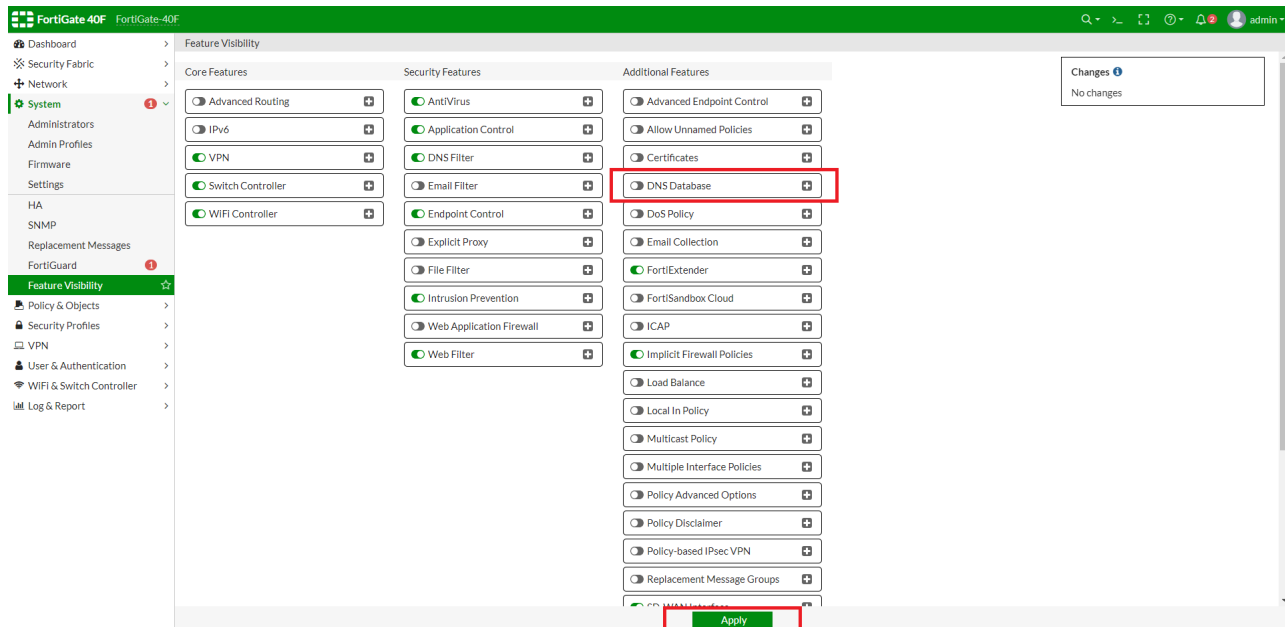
FortiGate 40F FortiGate-40F

admin

Dashboard
Security Fabric
Network
System 1
Administrators
Admin Profiles
Firmware
Settings
HA
SNMP
Replacement Messages
FortiGuard 1
Feature Visibility
Policy & Objects
Security Profiles
VPN
User & Authentication
WiFi & Switch Controller
Log & Report

Feature Visibility

Core Features
Advanced Routing
IPv6
VPN
Switch Controller
WiFi Controller

Security Features
AntiVirus
Application Control
DNS Filter
Email Filter
Endpoint Control
Explicit Proxy
File Filter
Intrusion Prevention
Web Application Firewall
Web Filter

Additional Features
Advanced Endpoint Control
Allow Unnamed Policies
Certificates
DNS Database
DoS Policy
Email Collection
FortiExtender
FortiSandbox Cloud
ICAP
Implicit Firewall Policies
Load Balance
Local In Policy
Multicast Policy
Multiple Interface Policies
Policy Advanced Options
Policy Disclaimer
Policy-based IPsec VPN
Replacement Message Groups
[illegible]

Changes
No changes

Apply